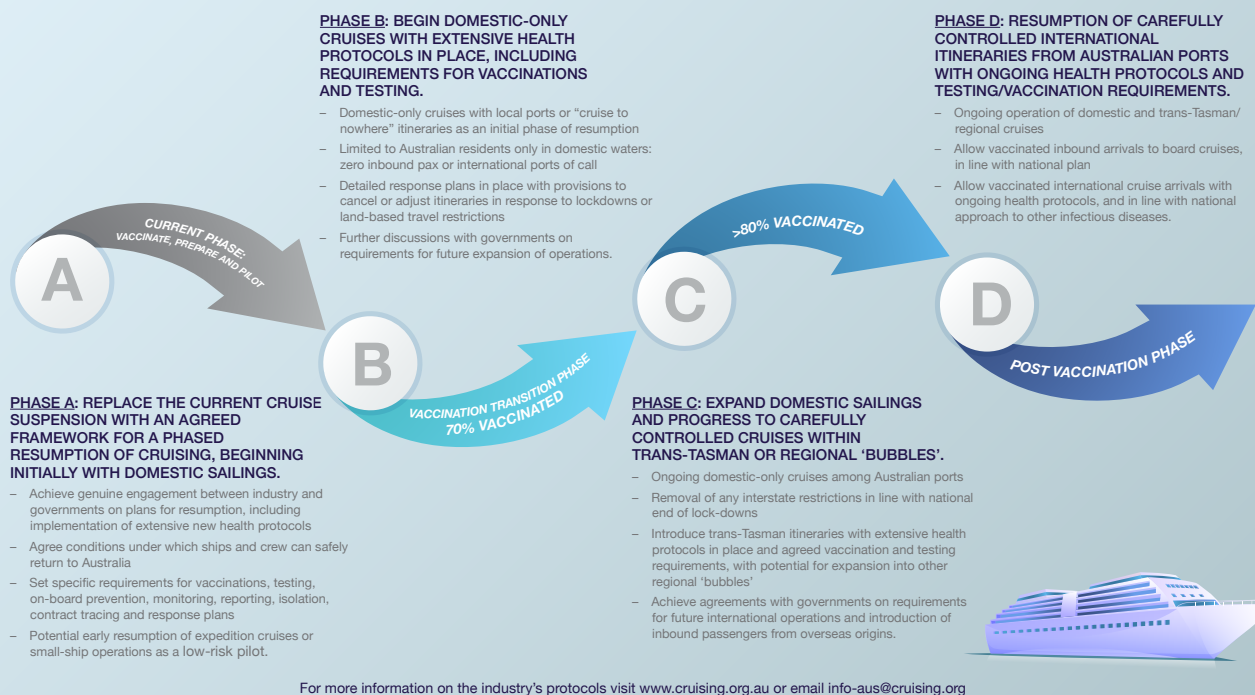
PHASE B: BEGIN DOMESTIC-ONLY CRUISES WITH EXTENSIVE HEALTH PROTOCOLS IN PLACE, INCLUDING REQUIREMENTS FOR VACCINATIONS AND TESTING.

– Domestic-only cruises with local ports or “cruise to nowhere” itineraries as an initial phase of resumption
– Limited to Australian residents only in domestic waters: zero inbound pax or international ports of call
– Detailed response plans in place with provisions to cancel or adjust itineraries in response to lockdowns or land-based travel restrictions
– Further discussions with governments on requirements for future expansion of operations.

PHASE D: RESUMPTION OF CAREFULLY CONTROLLED INTERNATIONAL ITINERARIES FROM AUSTRALIAN PORTS WITH ONGOING HEALTH PROTOCOLS AND TESTING/VACCINATION REQUIREMENTS.

– Ongoing operation of domestic and trans-Tasman/ regional cruises
– Allow vaccinated inbound arrivals to board cruises, in line with national plan
– Allow vaccinated international cruise arrivals with ongoing health protocols, and in line with national approach to other infectious diseases.

CURRENT PHASE: VACCINATE, PREPARE AND PILOT

A

B

VACCINATION TRANSITION PHASE 70% VACCINATED

>80% VACCINATED

C

D

POST VACCINATION PHASE

PHASE A: REPLACE THE CURRENT CRUISE SUSPENSION WITH AN AGREED FRAMEWORK FOR A PHASED RESUMPTION OF CRUISING, BEGINNING INITIALLY WITH DOMESTIC SAILINGS.

– Achieve genuine engagement between industry and governments on plans for resumption, including implementation of extensive new health protocols
– Agree conditions under which ships and crew can safely return to Australia
– Set specific requirements for vaccinations, testing, on-board prevention, monitoring, reporting, isolation, contract tracing and response plans
– Potential early resumption of expedition cruises or small-ship operations as a low-risk pilot.

PHASE C: EXPAND DOMESTIC SAILINGS AND PROGRESS TO CAREFULLY CONTROLLED CRUISES WITHIN TRANS-TASMAN OR REGIONAL ‘BUBBLES’.

– Ongoing domestic-only cruises among Australian ports
– Removal of any interstate restrictions in line with national end of lock-downs
– Introduce trans-Tasman itineraries with extensive health protocols in place and agreed vaccination and testing requirements, with potential for expansion into other regional ‘bubbles’
– Achieve agreements with governments on requirements for future international operations and introduction of inbound passengers from overseas origins.

For more information on the industry’s protocols visit www.cruising.org.au or email info-aus@cruising.org